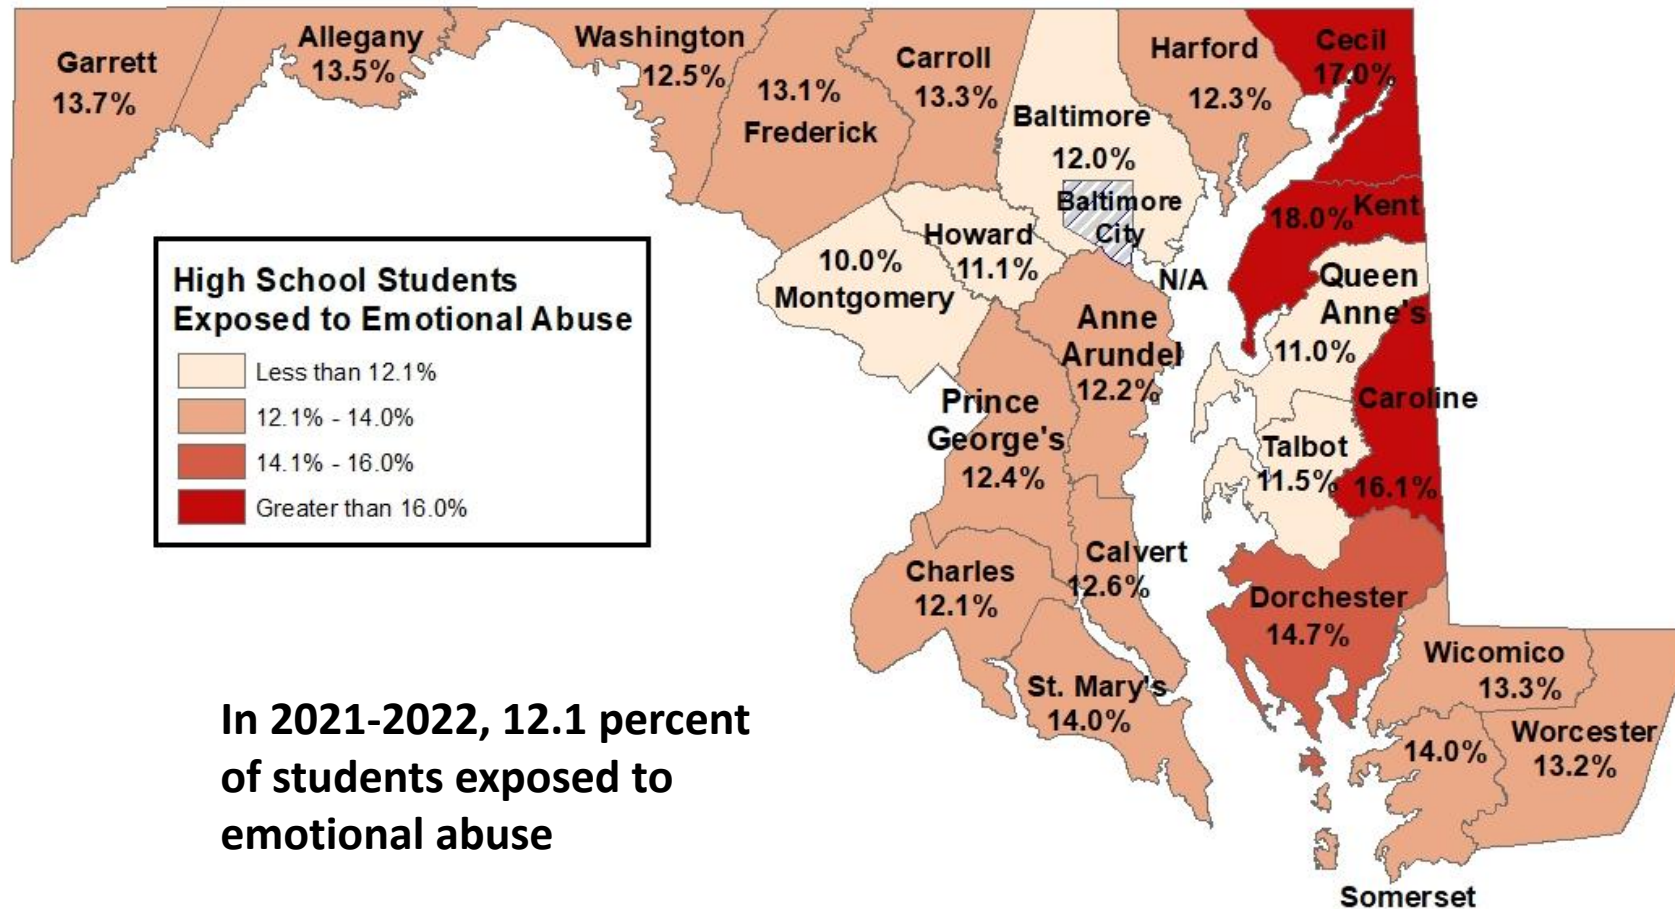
Garrett 13.7%

Allegany 13.5%

Washington 12.5%

13.1% Frederick

Carroll 13.3%

Baltimore 12.0%

Harford 12.3%

Cecil 17.0%

Baltimore City N/A

18.0% Kent

Howard 11.1%

10.0% Montgomery

Queen Anne's 11.0%

Anne Arundel 12.2%

Prince George's 12.4%

Caroline 16.1%

Talbot 11.5%

Calvert 12.6%

Charles 12.1%

Dorchester 14.7%

St. Mary's 14.0%

Wicomico 13.3%

Worcester 13.2%

14.0%

Somerset

High School Students Exposed to Emotional Abuse

Less than 12.1%

12.1% - 14.0%

14.1% - 16.0%

Greater than 16.0%

In 2021-2022, 12.1 percent of students exposed to emotional abuse